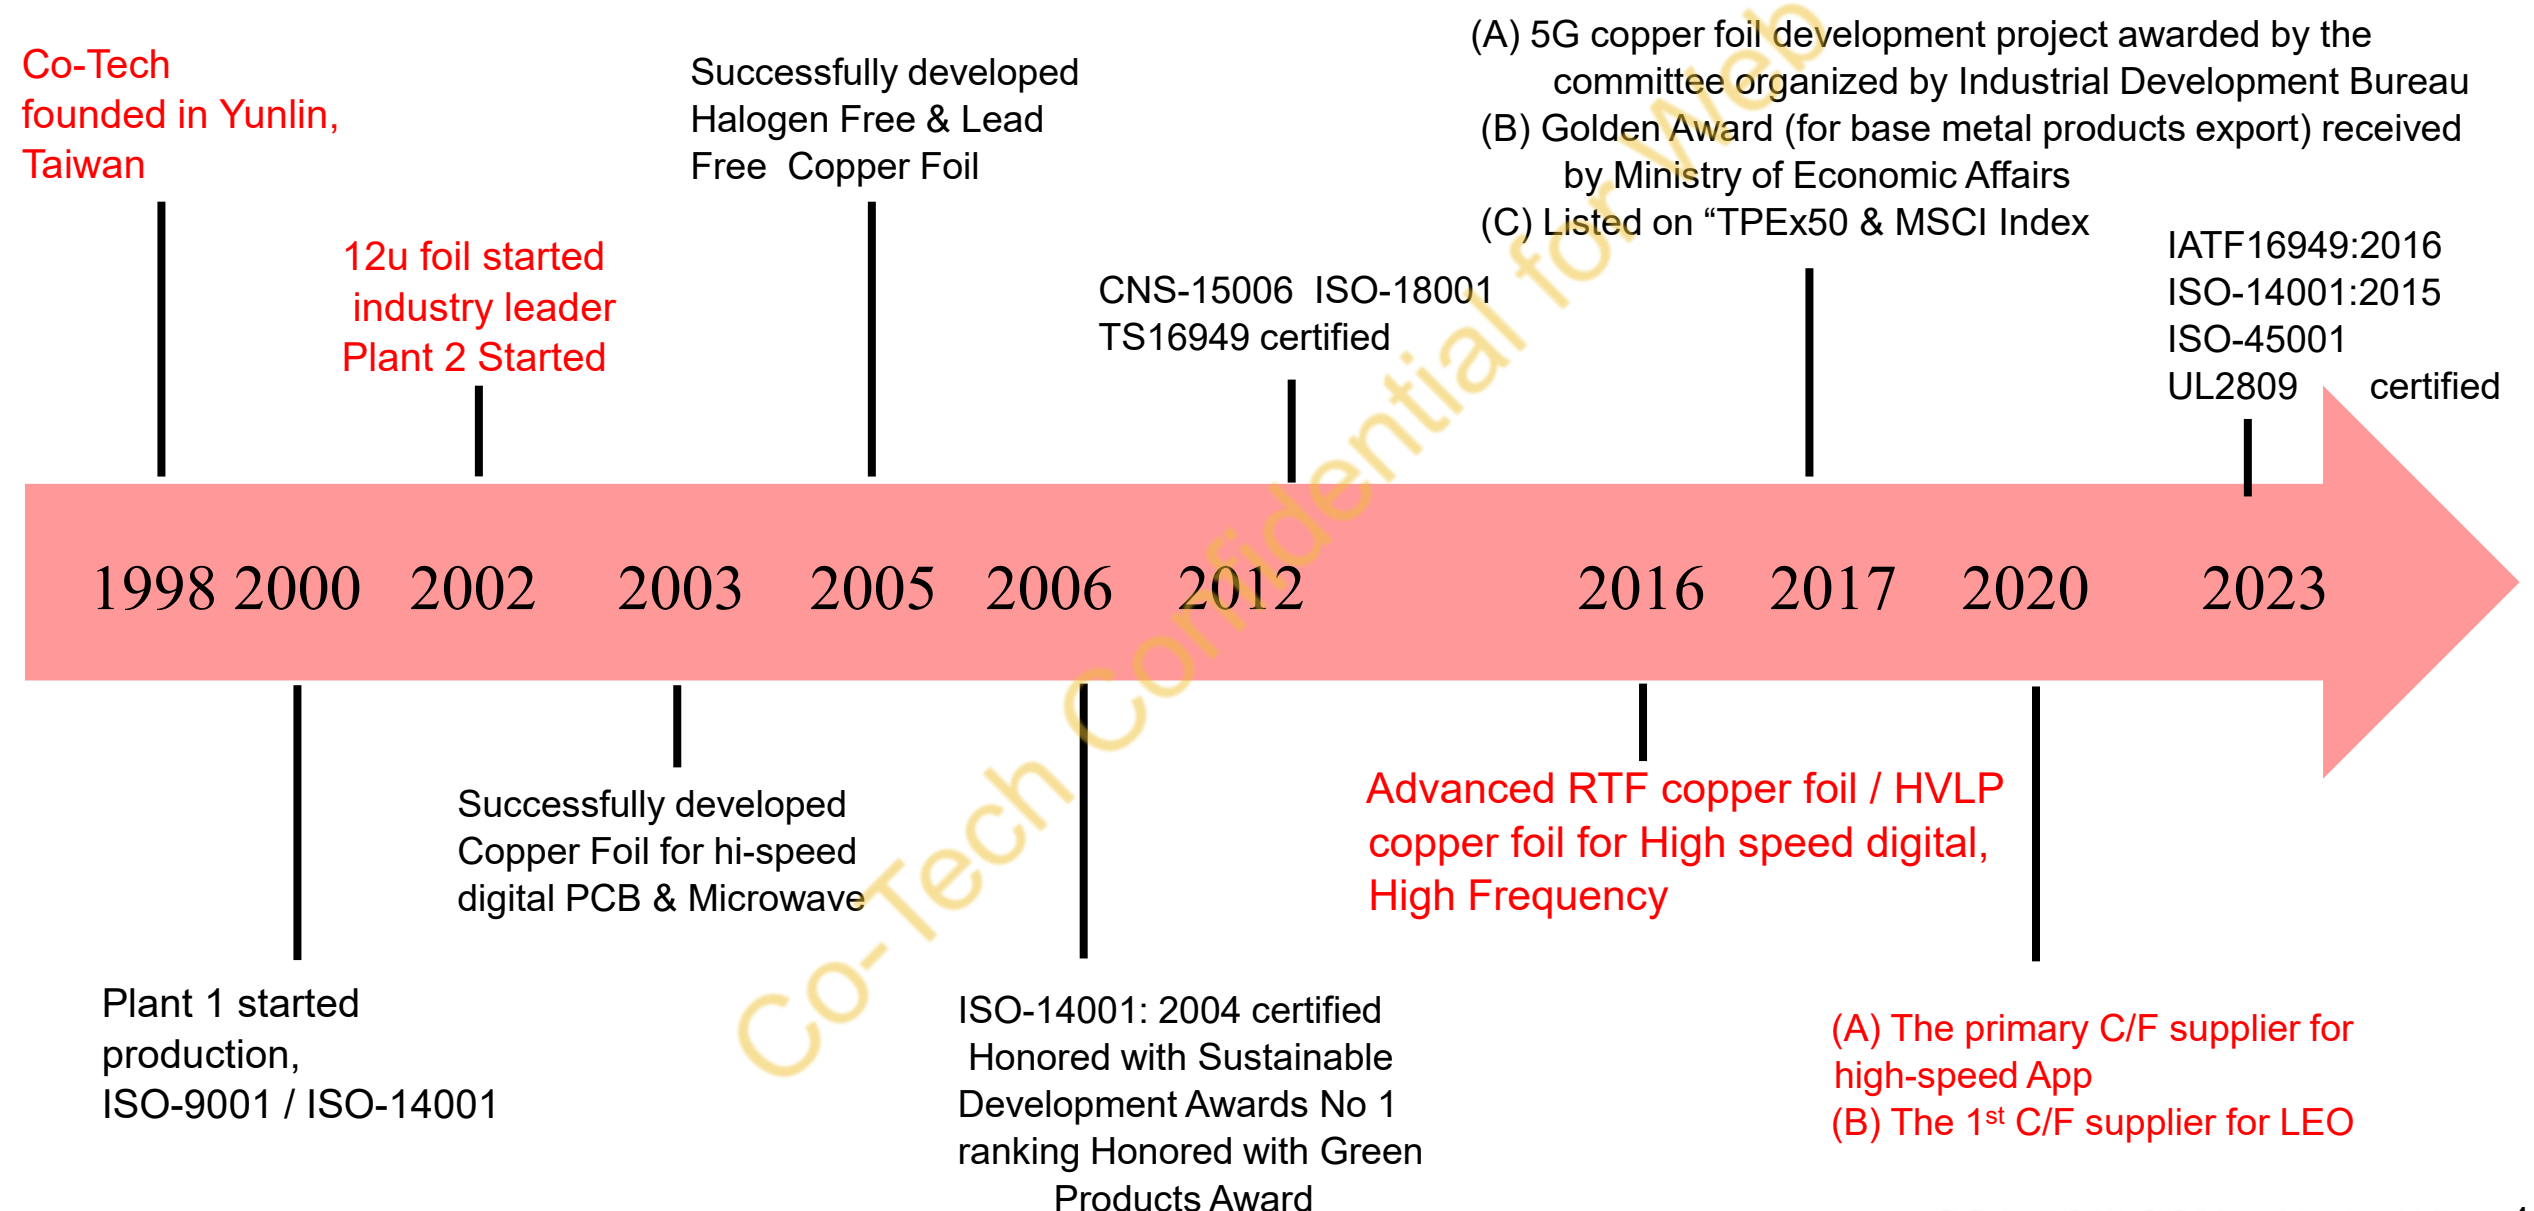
Co-Tech founded in Yunlin, Taiwan

12u foil started industry leader Plant 2 Started

Successfully developed Halogen Free & Lead Free Copper Foil

CNS-15006 ISO-18001 TS16949 certified

(A) 5G copper foil development project awarded by the committee organized by Industrial Development Bureau
(B) Golden Award (for base metal products export) received by Ministry of Economic Affairs
(C) Listed on “TPEx50 & MSCI Index

IATF16949:2016
ISO-14001:2015
ISO-45001
UL2809 certified

1998 2000 2002 2003 2005 2006 2012 2016 2017 2020 2023

Plant 1 started production, ISO-9001 / ISO-14001

Successfully developed Copper Foil for hi-speed digital PCB & Microwave

ISO-14001: 2004 certified Honored with Sustainable Development Awards No 1 ranking Honored with Green Products Award

Advanced RTF copper foil / HVLP copper foil for High speed digital, High Frequency

(A) The primary C/F supplier for high-speed App
(B) The 1$^{st}$ C/F supplier for LEO

Co-Tech Confidential for Web